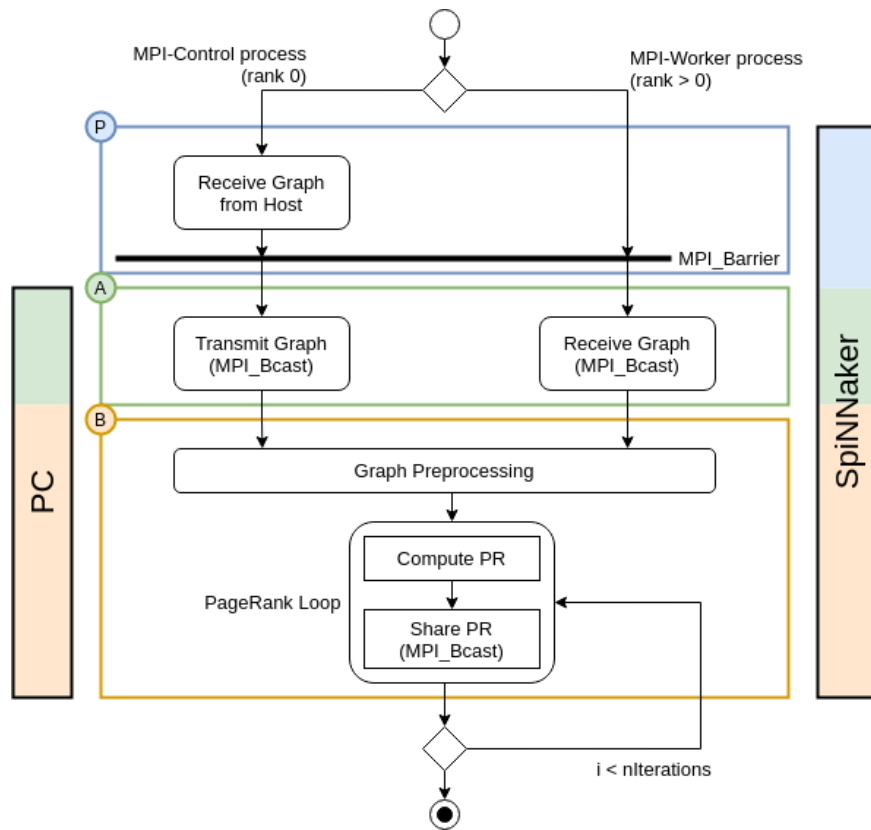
MPI-Control process
(rank 0)

MPI-Worker process
(rank > 0)

P

Receive Graph
from Host

MPI_Barrier

A

Transmit Graph
(MPI_Bcast)

Receive Graph
(MPI_Bcast)

B

Graph Preprocessing

Compute PR

PageRank Loop

Share PR
(MPI_Bcast)

i < nIterations

PC

SpiNNaker